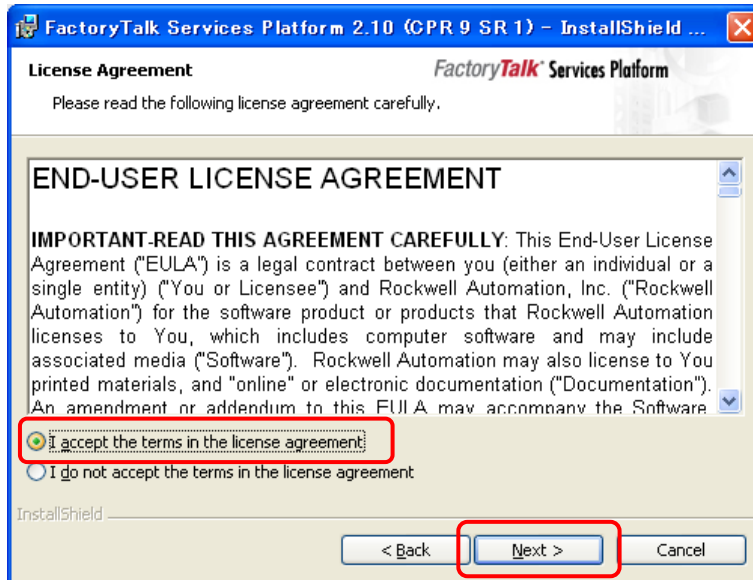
FactoryTalk Services Platform 2.10 (CPR 9 SR 1) - InstallShield ...

License Agreement

FactoryTalk® Services Platform

Please read the following license agreement carefully.

END-USER LICENSE AGREEMENT

IMPORTANT-READ THIS AGREEMENT CAREFULLY: This End-User License Agreement ("EULA") is a legal contract between you (either an individual or a single entity) ("You or Licensee") and Rockwell Automation, Inc. ("Rockwell Automation") for the software product or products that Rockwell Automation licenses to You, which includes computer software and may include associated media ("Software"). Rockwell Automation may also license to You printed materials, and "online" or electronic documentation ("Documentation"). An amendment or addendum to this EULA may accompany the Software

I accept the terms in the license agreement

I do not accept the terms in the license agreement

InstallShield

< Back

Next >

Cancel